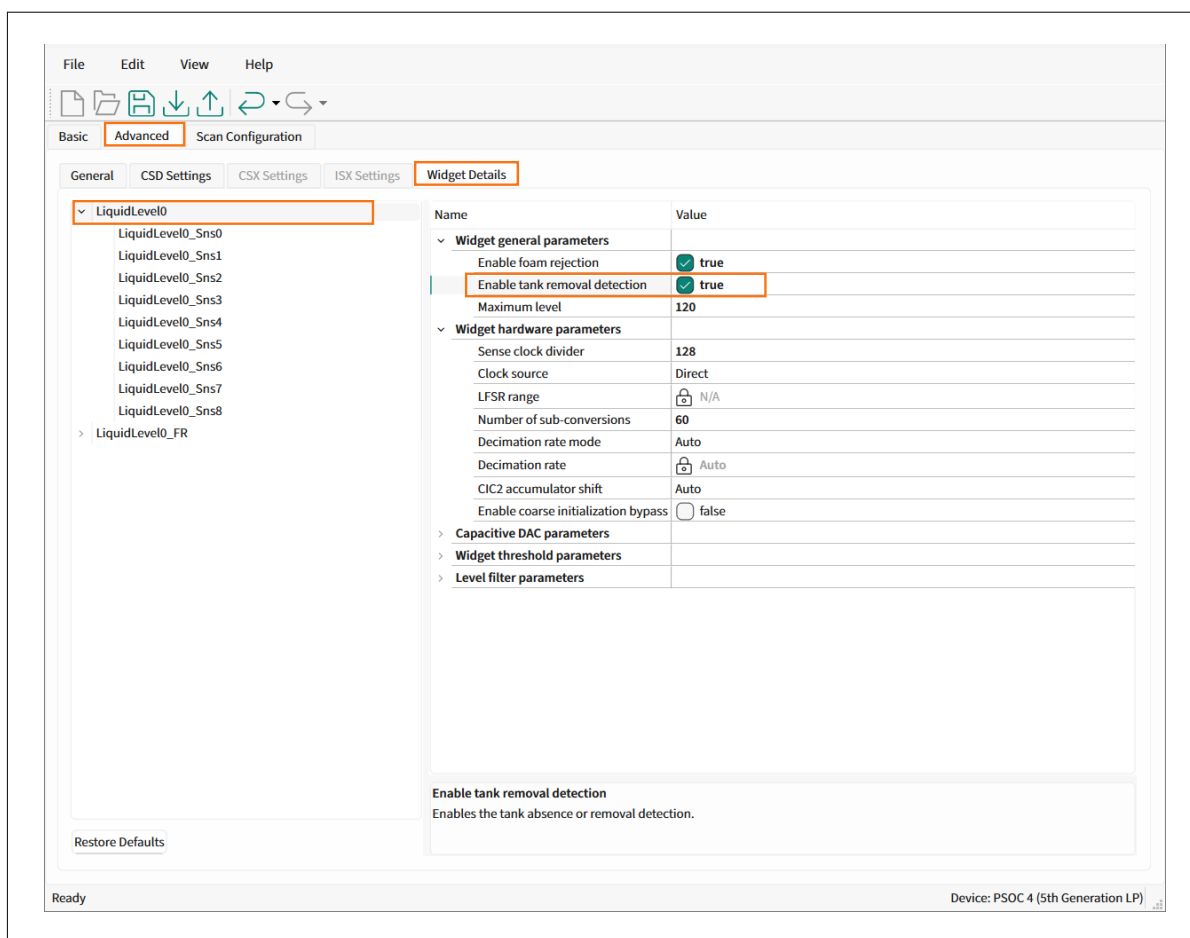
File Edit View Help

Basic Advanced Scan Configuration

General CSD Settings CSX Settings ISX Settings Widget Details

LiquidLevel0
LiquidLevel0_Sns0
LiquidLevel0_Sns1
LiquidLevel0_Sns2
LiquidLevel0_Sns3
LiquidLevel0_Sns4
LiquidLevel0_Sns5
LiquidLevel0_Sns6
LiquidLevel0_Sns7
LiquidLevel0_Sns8
LiquidLevel0_FR

| Name | Value |
|---|---|
| Widget general parameters | |
| Enable foam rejection | true |
| Enable tank removal detection | true |
| Maximum level | 120 |
| Widget hardware parameters | |
| Sense clock divider | 128 |
| Clock source | Direct |
| LFSR range | N/A |
| Number of sub-conversions | 60 |
| Decimation rate mode | Auto |
| Decimation rate | Auto |
| CIC2 accumulator shift | Auto |
| Enable coarse initialization bypass | false |
| Capacitive DAC parameters | |
| Widget threshold parameters | |
| Level filter parameters | |

Enable tank removal detection
Enables the tank absence or removal detection.

Restore Defaults

Ready

Device: PSOC 4 (5th Generation LP)